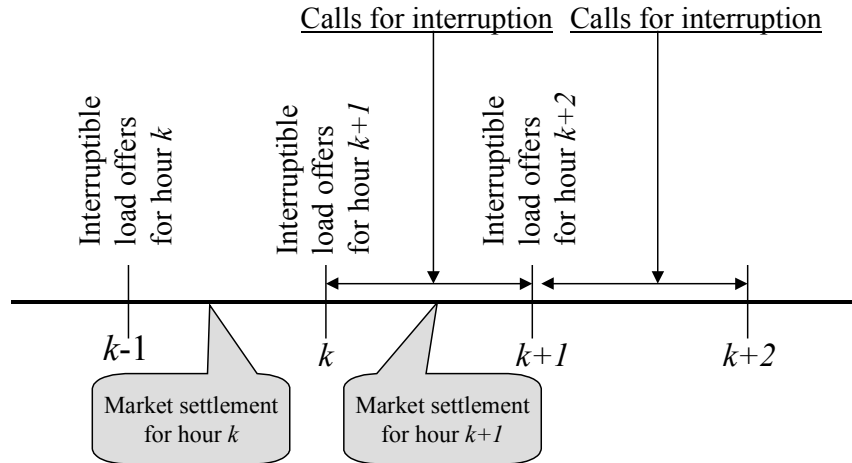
Calls for interruption
Calls for interruption

Interruptible load offers for hour $k$

Interruptible load offers for hour $k+1$

Interruptible load offers for hour $k+2$

$k$-1
$k$
$k+1$
$k+2$

Market settlement for hour $k$

Market settlement for hour $k+1$